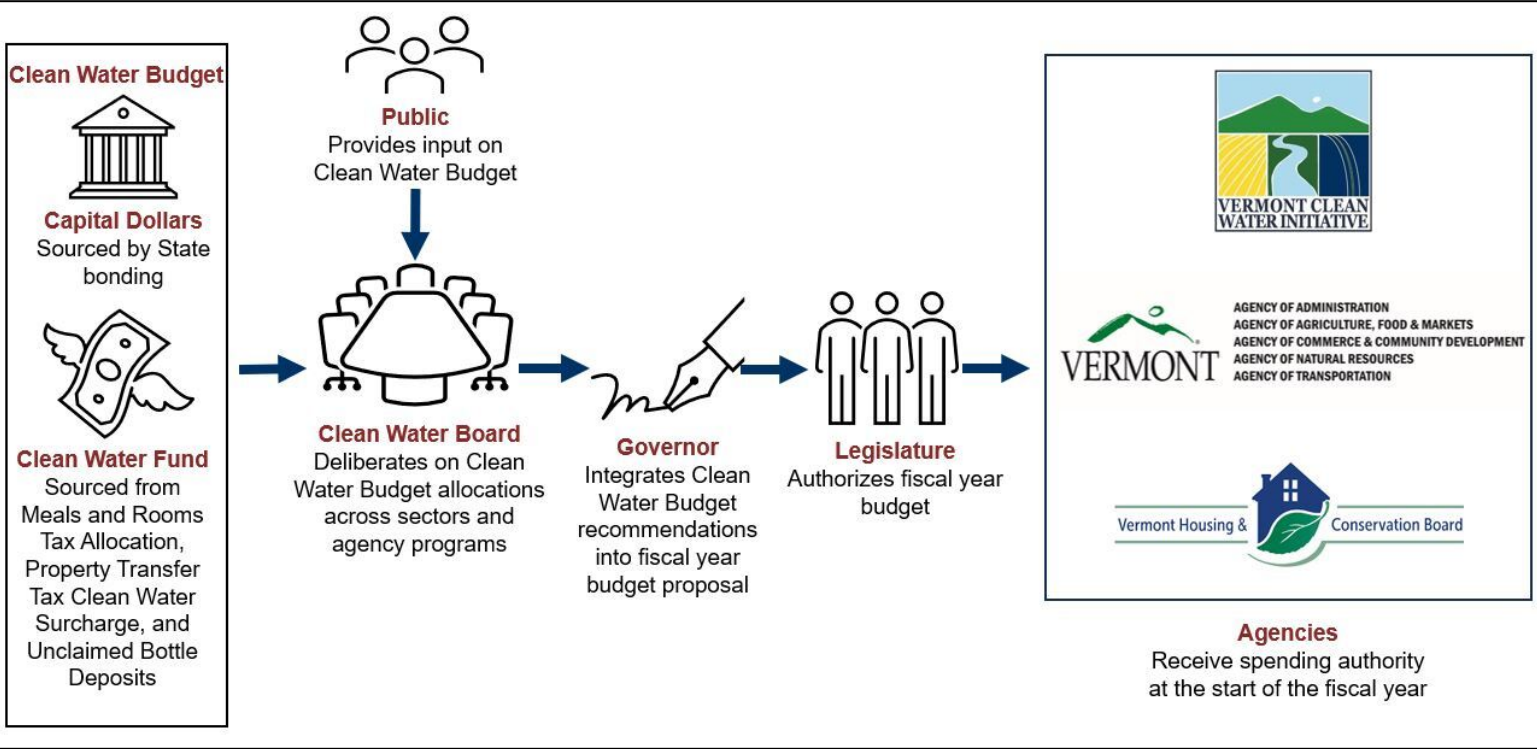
Clean Water Budget

Capital Dollars
Sourced by State bonding

Clean Water Fund
Sourced from Meals and Rooms Tax Allocation, Property Transfer Tax Clean Water Surcharge, and Unclaimed Bottle Deposits

Public
Provides input on Clean Water Budget

Clean Water Board
Deliberates on Clean Water Budget allocations across sectors and agency programs

Governor
Integrates Clean Water Budget recommendations into fiscal year budget proposal

Legislature
Authorizes fiscal year budget

VERMONT CLEAN WATER INITIATIVE

VERMONT
AGENCY OF ADMINISTRATION
AGENCY OF AGRICULTURE, FOOD & MARKETS
AGENCY OF COMMERCE & COMMUNITY DEVELOPMENT
AGENCY OF NATURAL RESOURCES
AGENCY OF TRANSPORTATION

Vermont Housing & Conservation Board

Agencies
Receive spending authority at the start of the fiscal year